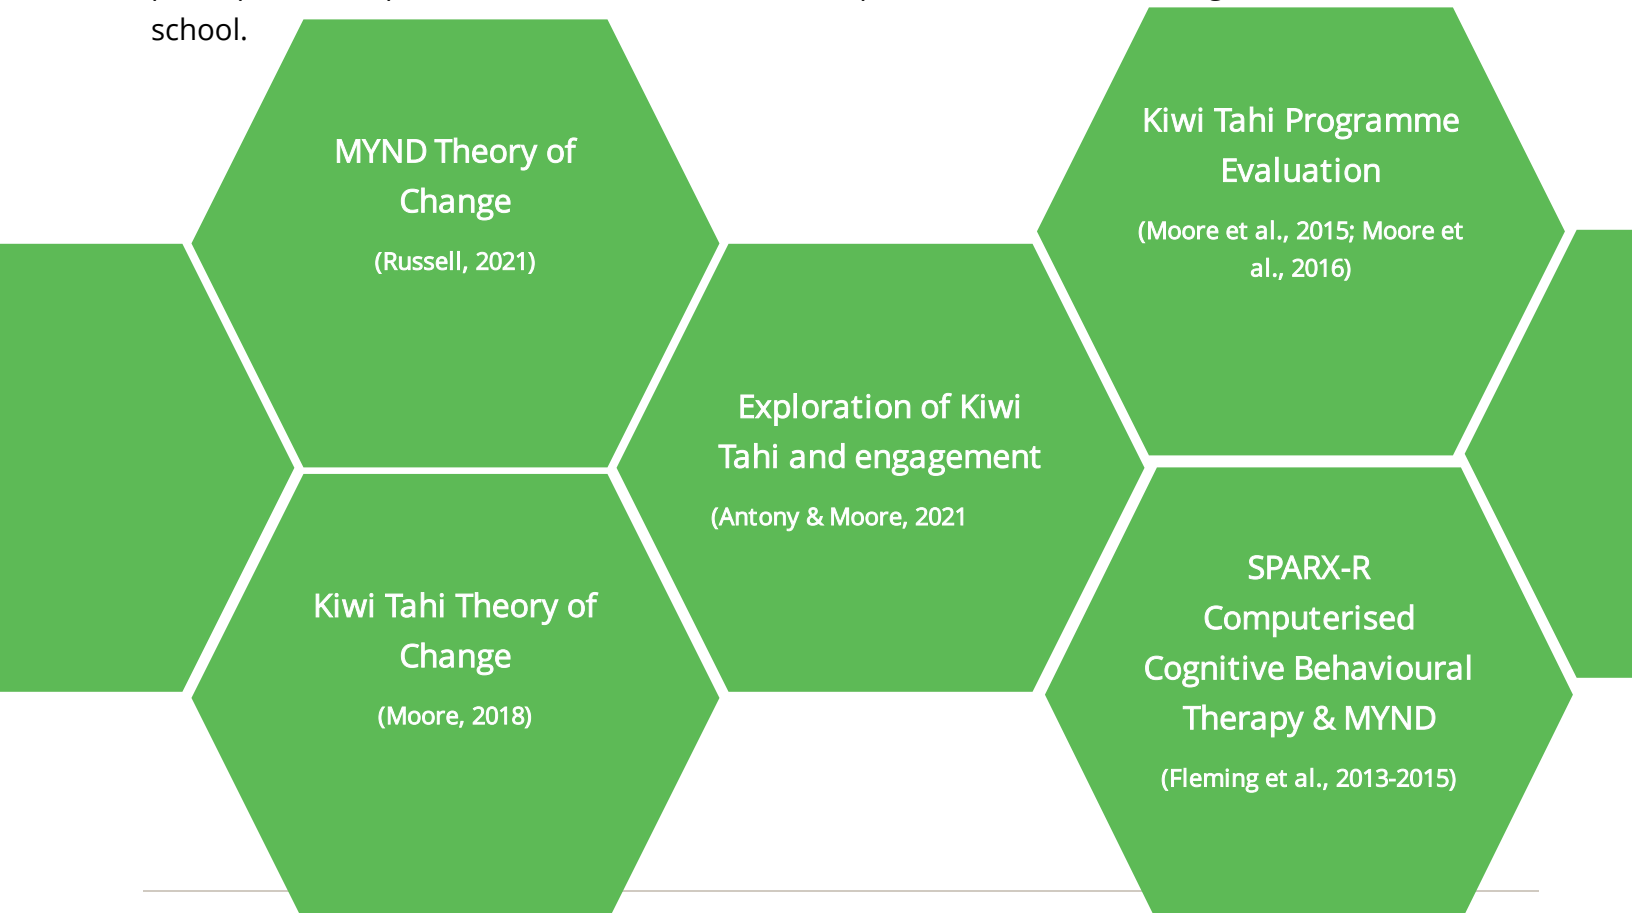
school.

MYND Theory of Change

(Russell, 2021)

Kiwi Tahi Programme Evaluation

(Moore et al., 2015; Moore et al., 2016)

Exploration of Kiwi Tahi and engagement

(Antony & Moore, 2021

Kiwi Tahi Theory of Change

(Moore, 2018)

SPARX-R Computerised Cognitive Behavioural Therapy & MYND

(Fleming et al., 2013-2015)